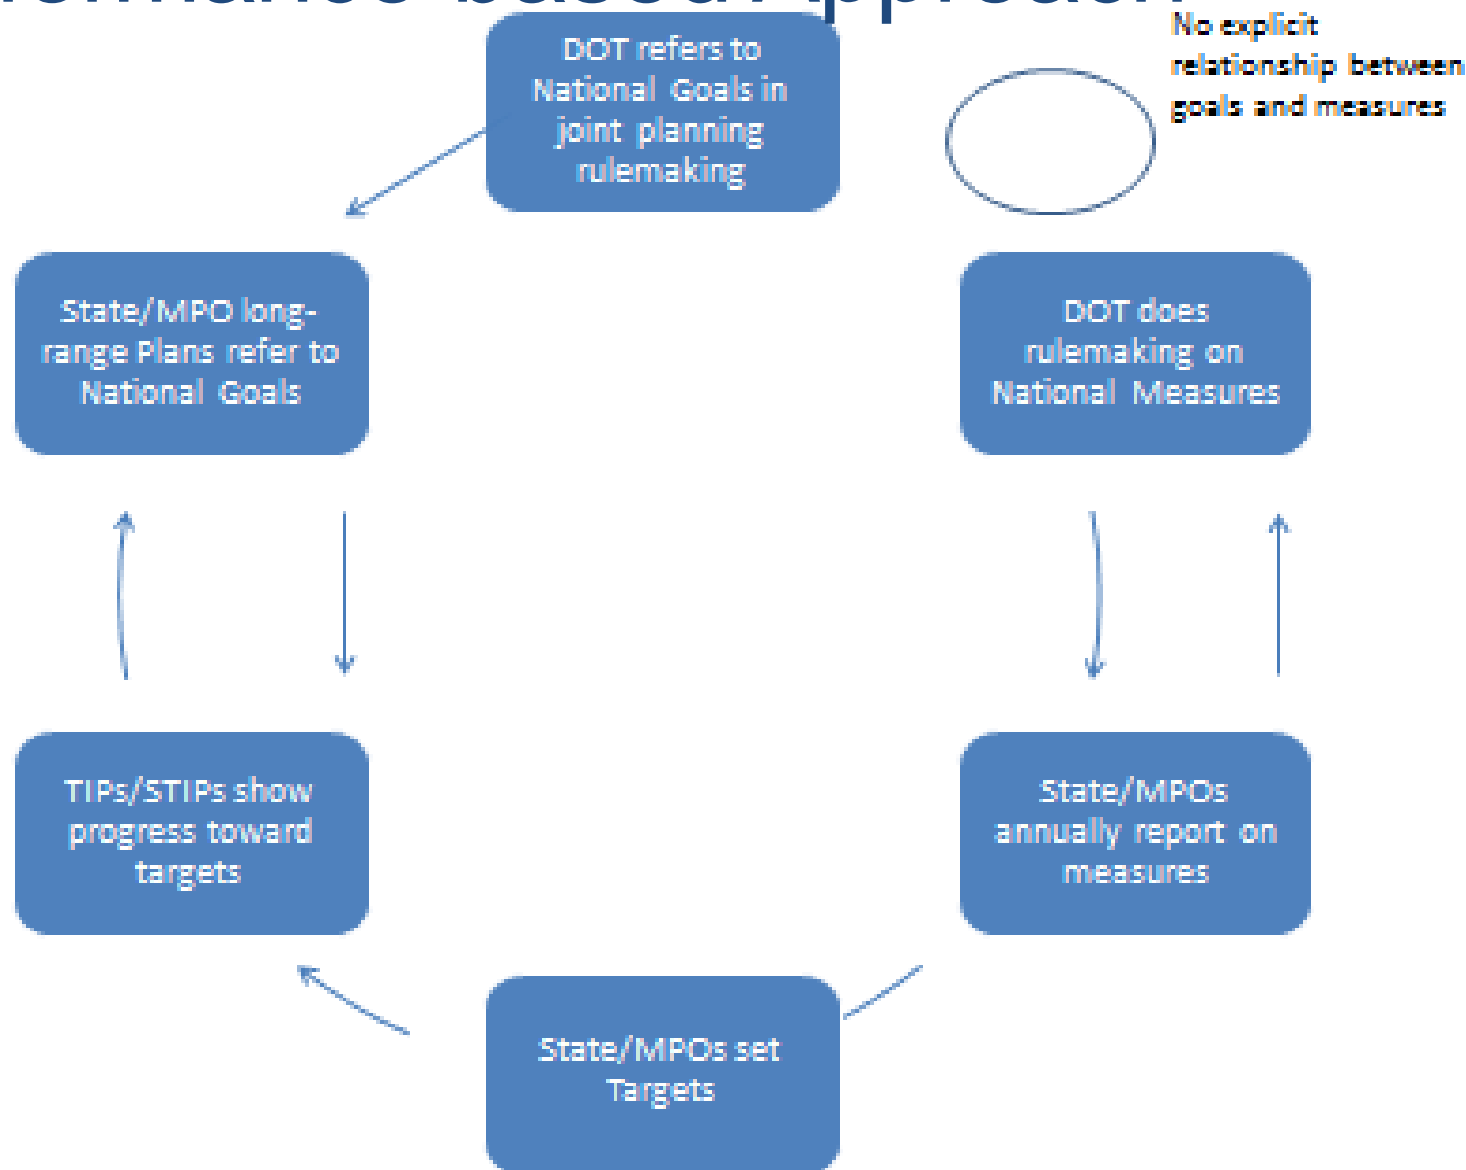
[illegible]

No explicit relationship between goals and measures

DOT refers to National Goals in joint planning rulemaking

State/MPO long-range Plans refer to National Goals

DOT does rulemaking on National Measures

TIPs/STIPs show progress toward targets

State/MPOs annually report on measures

State/MPOs set Targets